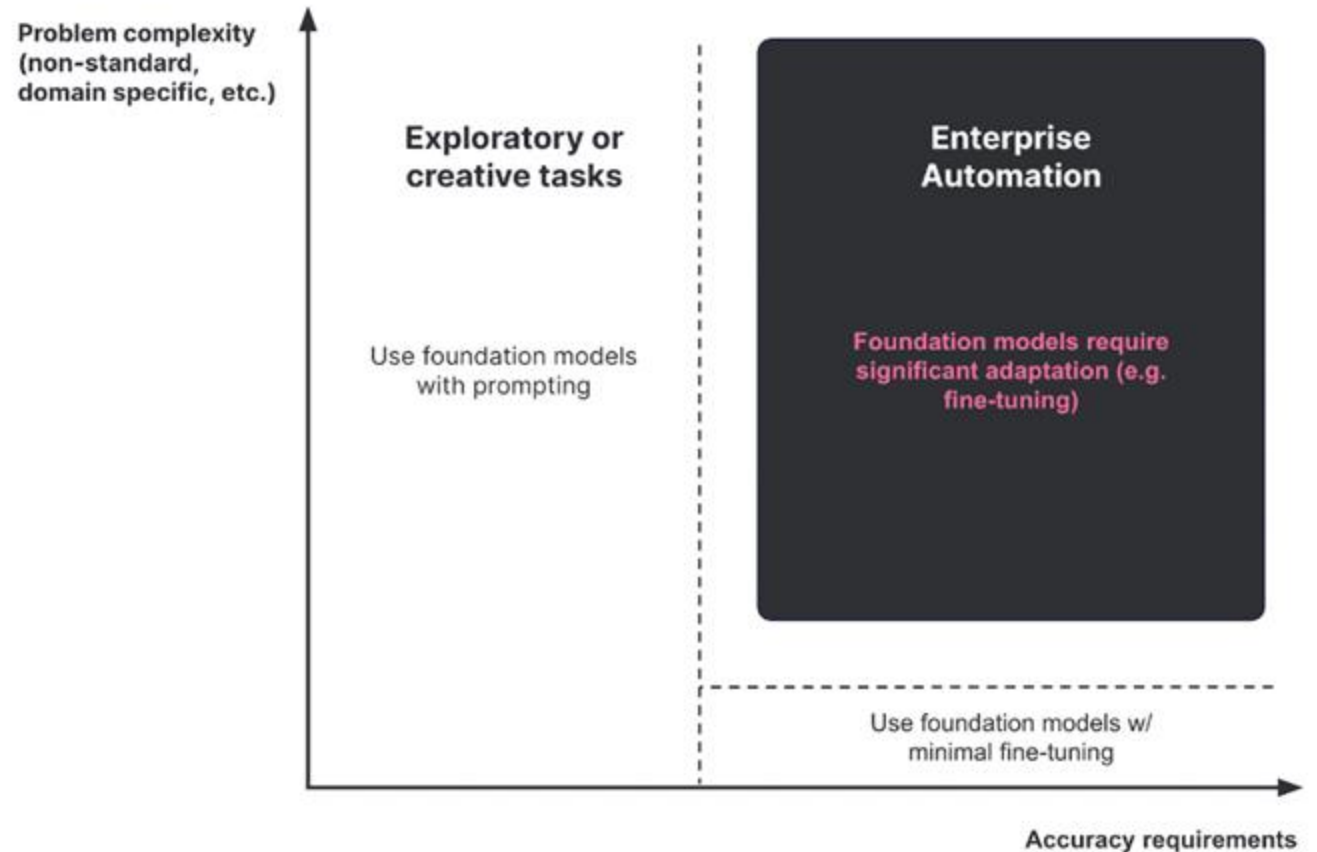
Problem complexity (non-standard, domain specific, etc.)

Exploratory or creative tasks

Use foundation models with prompting

Enterprise Automation

Foundation models require significant adaptation (e.g. fine-tuning)

Use foundation models w/ minimal fine-tuning

Accuracy requirements